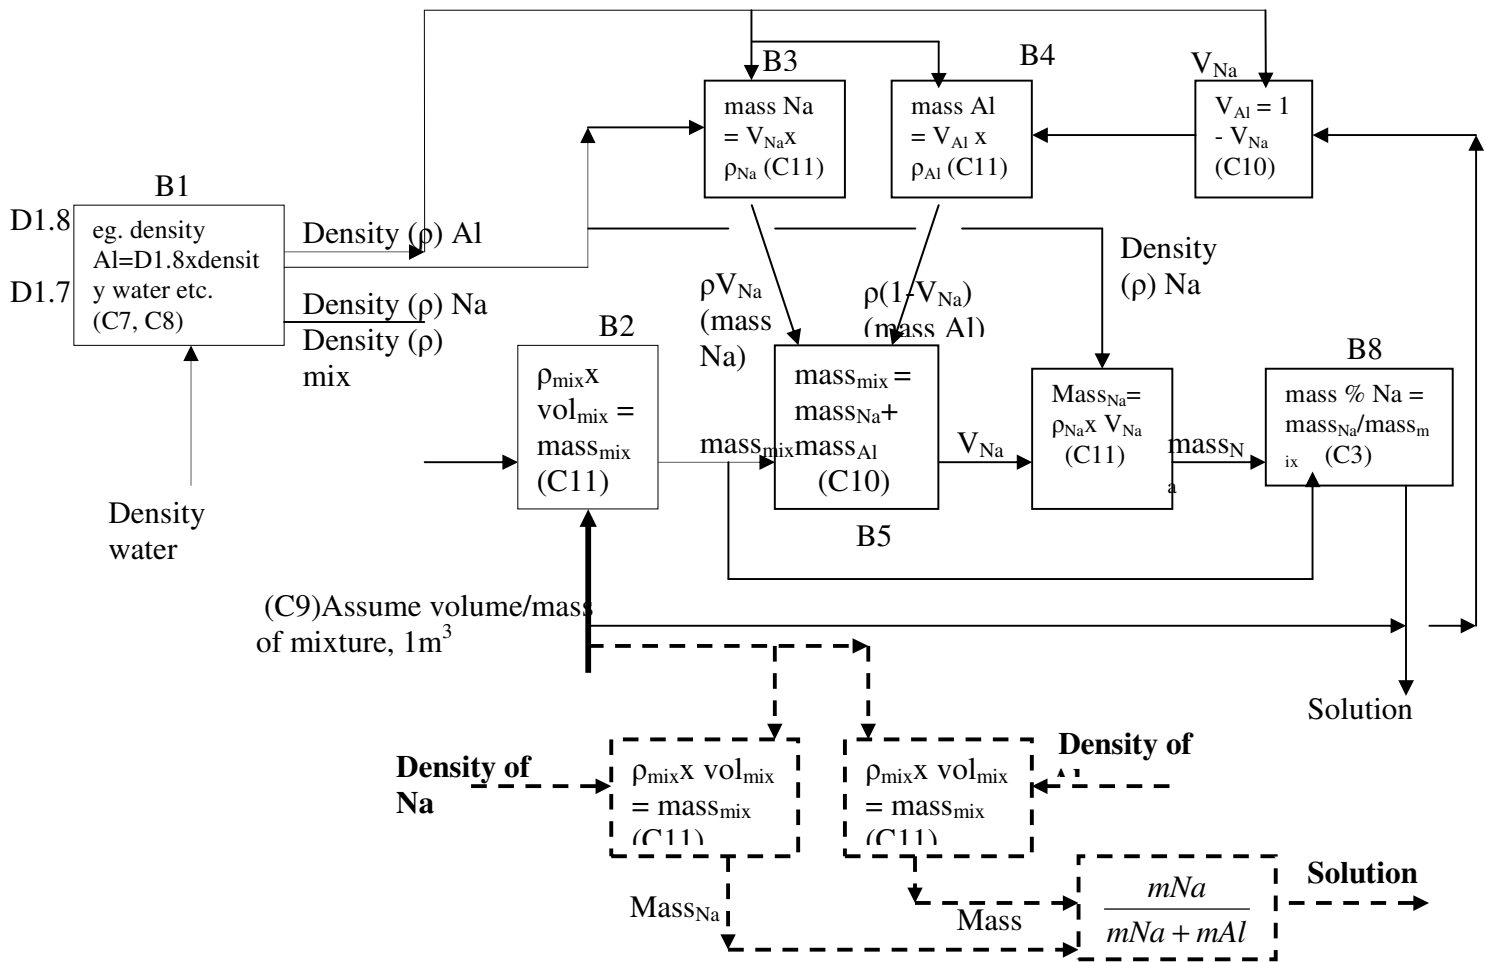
B3

B4

$V_{Na}$

mass Na $= V_{Na}x$ $\rho_{Na}$ (C11)

mass Al $= V_{Al}$ x $\rho_{Al}$ (C11)

$V_{Al} = 1 - V_{Na}$ (C10)

B1

D1.8

D1.7

eg. density Al=D1.8xdensity water etc. (C7, C8)

Density (ρ) Al

Density (ρ) Na

Density (ρ) mix

Density water

Density (ρ) Na

$\rho V_{Na}$ (mass Na)

$\rho(1-V_{Na})$ (mass Al)

B2

$\rho_{mix}x$ $vol_{mix}$ = $mass_{mix}$ (C11)

$mass_{mix}$

$mass_{mix}$ = $mass_{Na}$+ $mass_{Al}$ (C10)

B5

$V_{Na}$

$Mass_{Na}$= $\rho_{Na}x$ $V_{Na}$ (C11)

$mass_{Na}$

B8

mass % Na = $mass_{Na}/mass_{mix}$ (C3)

(C9)Assume volume/mass of mixture, $1m^3$

Solution

Density of Na

$\rho_{mix}x$ $vol_{mix}$ = $mass_{mix}$ (C11)

$\rho_{mix}x$ $vol_{mix}$ = $mass_{mix}$ (C11)

Density of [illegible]

$Mass_{Na}$

Mass

$\frac{mNa}{mNa+mAl}$

Solution